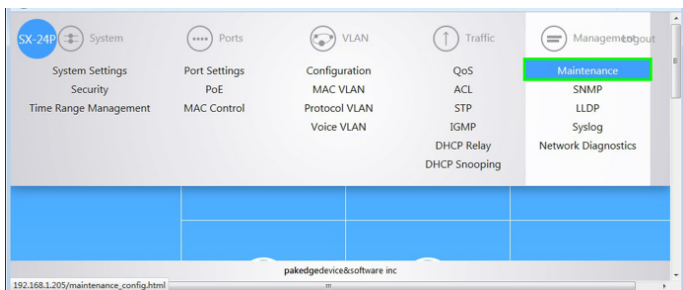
SX-24P System

System Settings
Security
Time Range Management

Ports

Port Settings
PoE
MAC Control

VLAN

Configuration
MAC VLAN
Protocol VLAN
Voice VLAN

Traffic

QoS
ACL
STP
IGMP
DHCP Relay
DHCP Snooping

Management Logout

Maintenance
SNMP
LLDP
Syslog
Network Diagnostics

pakedgedevice&software inc

192.168.1.205/maintenance_config.html